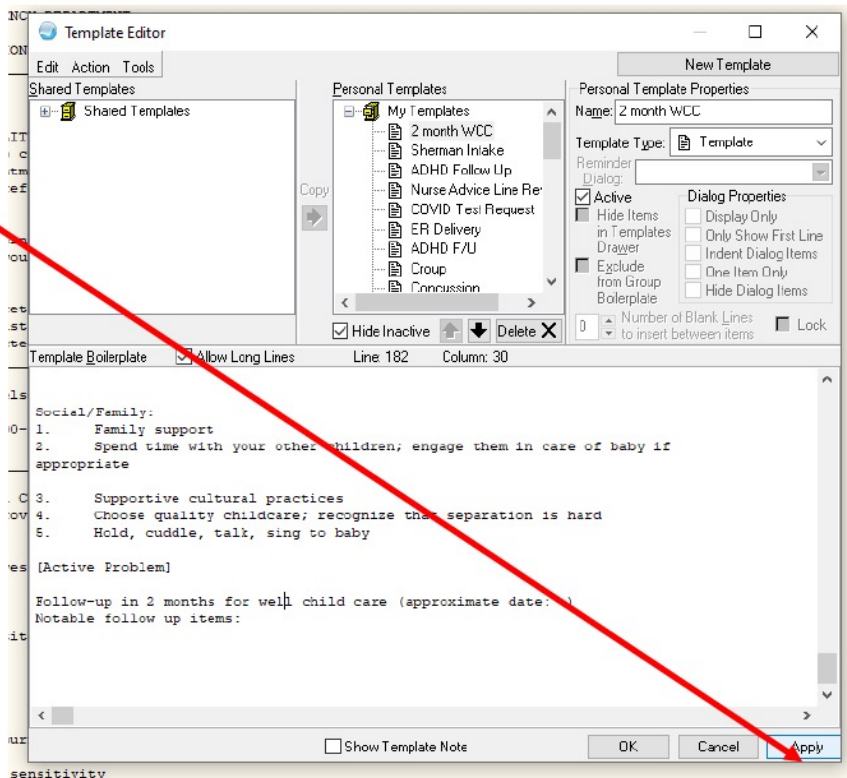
Template Editor

New Template

Edit Action Tools

Shared Templates

Shared Templates

Personal Templates

My Templates
2 month WCC
Sherman Intake
ADHD Follow Up
Nurse Advice Line Re
COVID Test Request
ER Delivery
ADHD F/U
Croup
Concussion

Copy

Hide Inactive

Delete

Personal Template Properties

Name: 2 month WCC

Template Type: Template

Reminder Dialog:

Active

Hide Items in Templates Drawer

Exclude from Group Boilerplate

Dialog Properties

Display Only

Only Show First Line

Indent Dialog Items

One Item Only

Hide Dialog Items

0 Number of Blank Lines to insert between items

Lock

Template Boilerplate

Allow Long Lines

Line: 182

Column: 30

Social/Family:
1. Family support
2. Spend time with your other children; engage them in care of baby if appropriate

3. Supportive cultural practices
4. Choose quality childcare; recognize that separation is hard
5. Hold, cuddle, talk, sing to baby

[Active Problem]

Follow-up in 2 months for well child care (approximate date: )
Notable follow up items:

Show Template Note

OK

Cancel

Apply

sensitivity